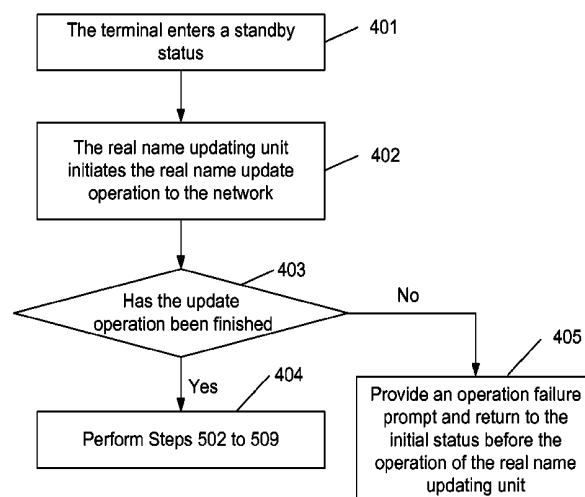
The terminal enters a standby status

401

The real name updating unit initiates the real name update operation to the network

402

403

Has the update operation been finished

No

405

Yes

404

Perform Steps 502 to 509

Provide an operation failure prompt and return to the initial status before the operation of the real name updating unit